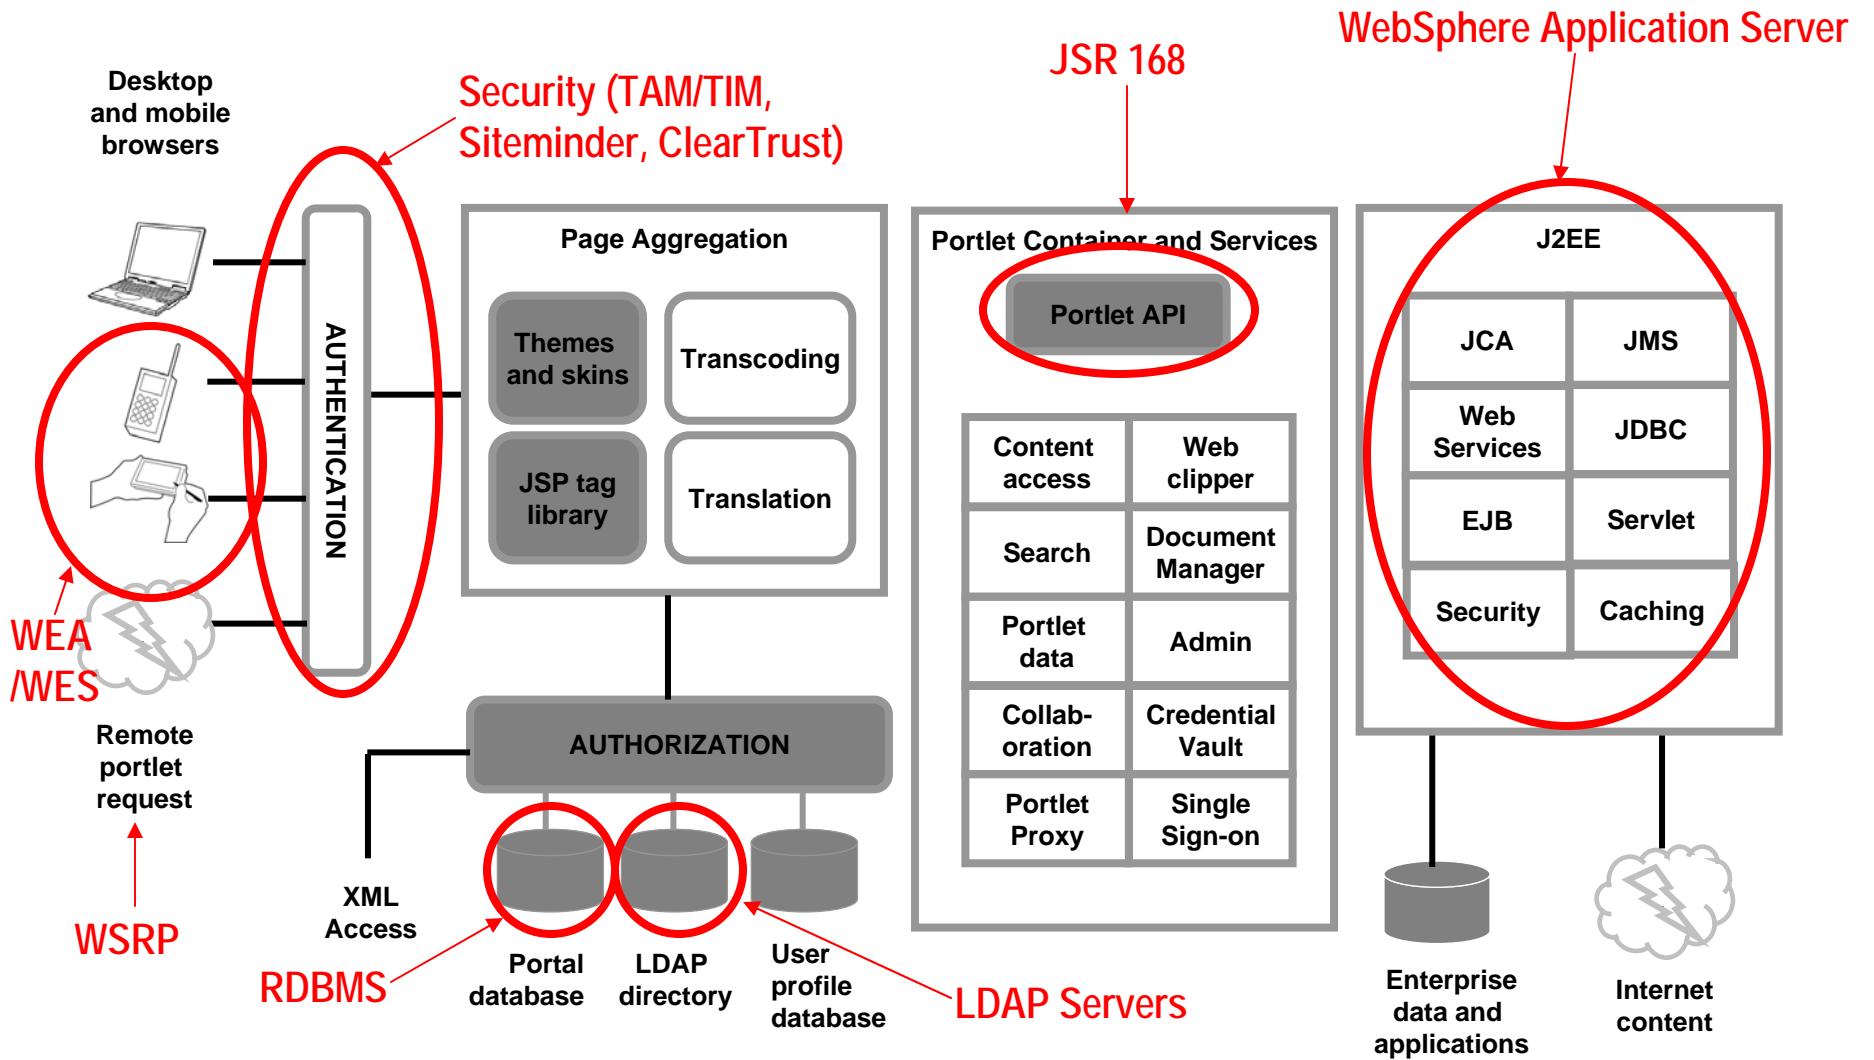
WebSphere Application Server

JSR 168

Security (TAM/TIM, Siteminder, ClearTrust)

Desktop and mobile browsers

AUTHENTICATION

Page Aggregation

Themes and skins

Transcoding

JSP tag library

Translation

Portlet Container and Services

Portlet API

Content access

Web clipper

Search

Document Manager

Portlet data

Admin

Collaboration

Credential Vault

Portlet Proxy

Single Sign-on

J2EE

JCA

JMS

Web Services

JDBC

EJB

Servlet

Security

Caching

WEA /WES

Remote portlet request

WSRP

AUTHORIZATION

XML Access

RDBMS

Portal database

LDAP directory

User profile database

LDAP Servers

Enterprise data and applications

Internet content